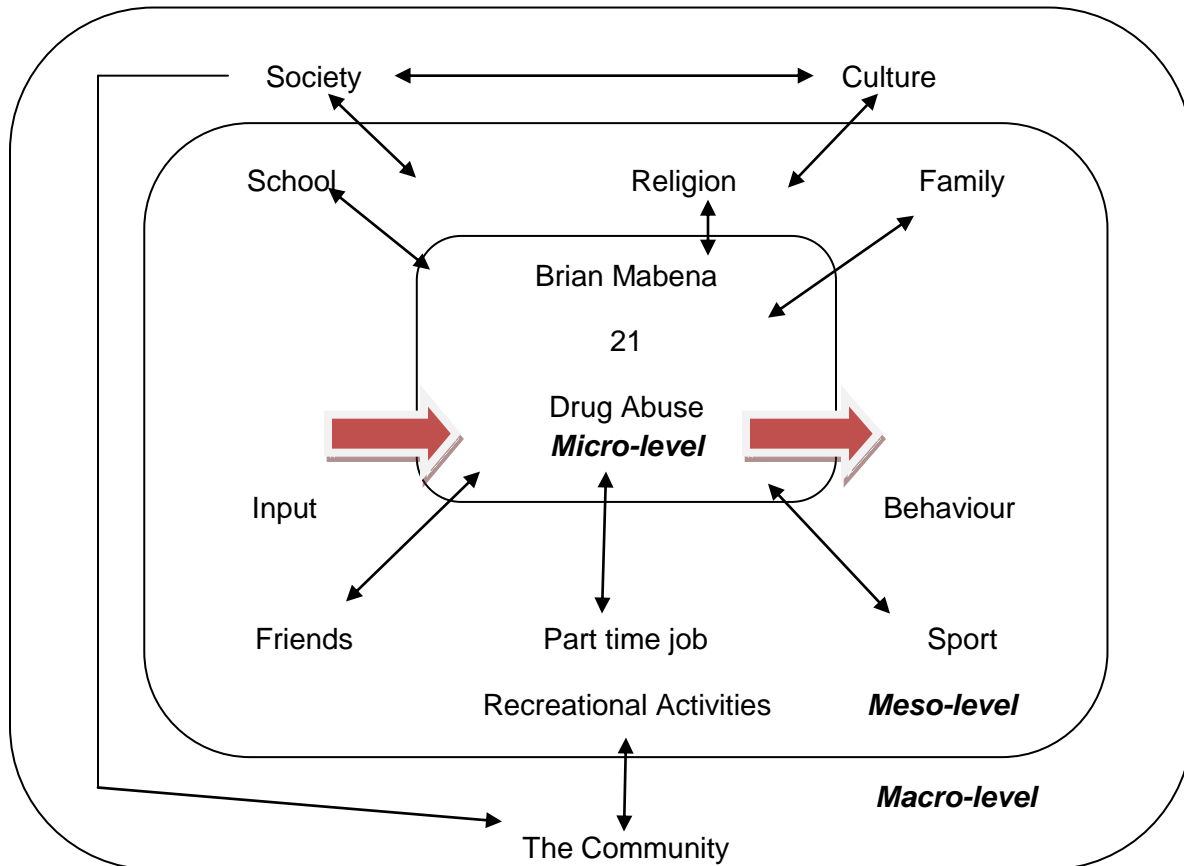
Society

Culture

School

Religion

Family

Brian Mabena

21

Drug Abuse

***Micro-level***

Input

Behaviour

Friends

Part time job

Sport

Recreational Activities

***Meso-level***

***Macro-level***

The Community